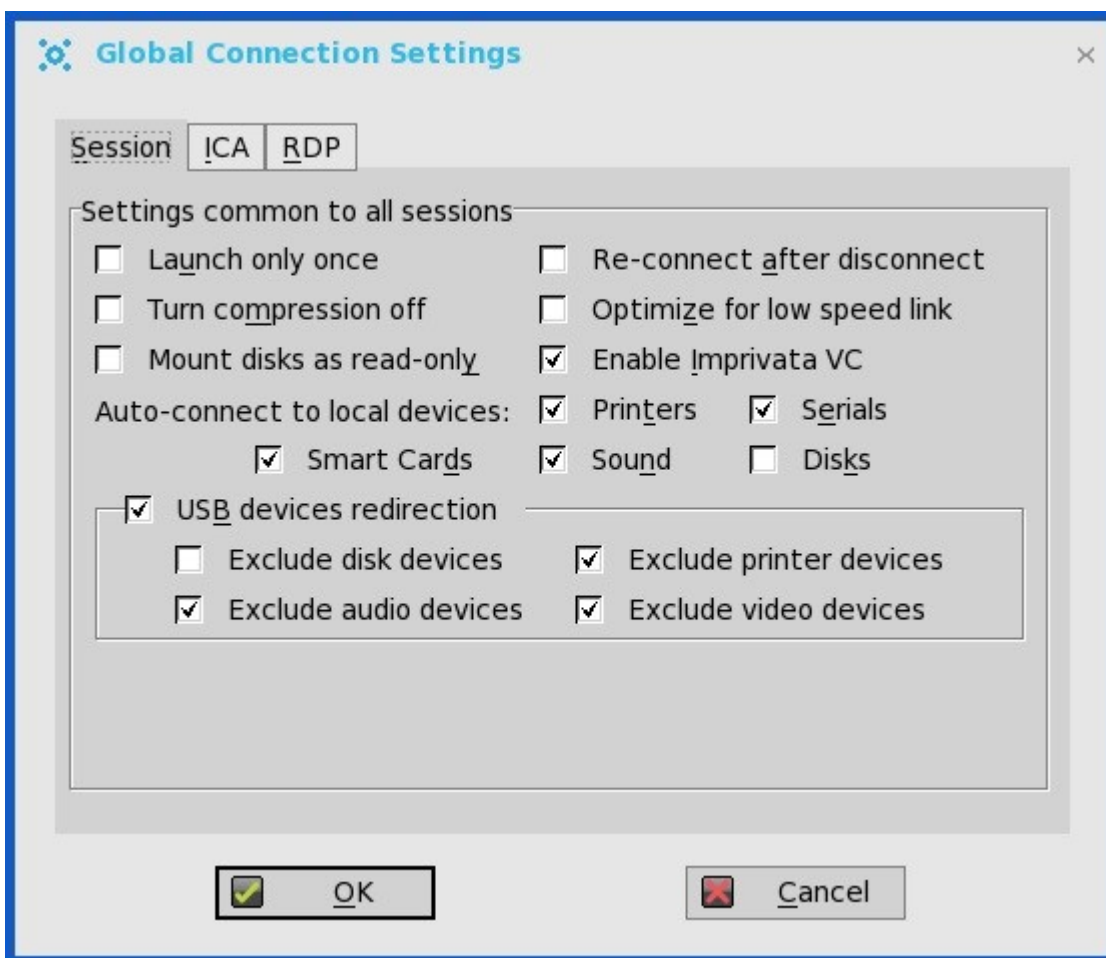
Global Connection Settings

×

Session | ICA | RDP

Settings common to all sessions

Launch only once

Re-connect after disconnect

Turn compression off

Optimize for low speed link

Mount disks as read-only

Enable Imprivata VC

Auto-connect to local devices:

Printers

Serials

Smart Cards

Sound

Disks

USB devices redirection

Exclude disk devices

Exclude printer devices

Exclude audio devices

Exclude video devices

OK

Cancel